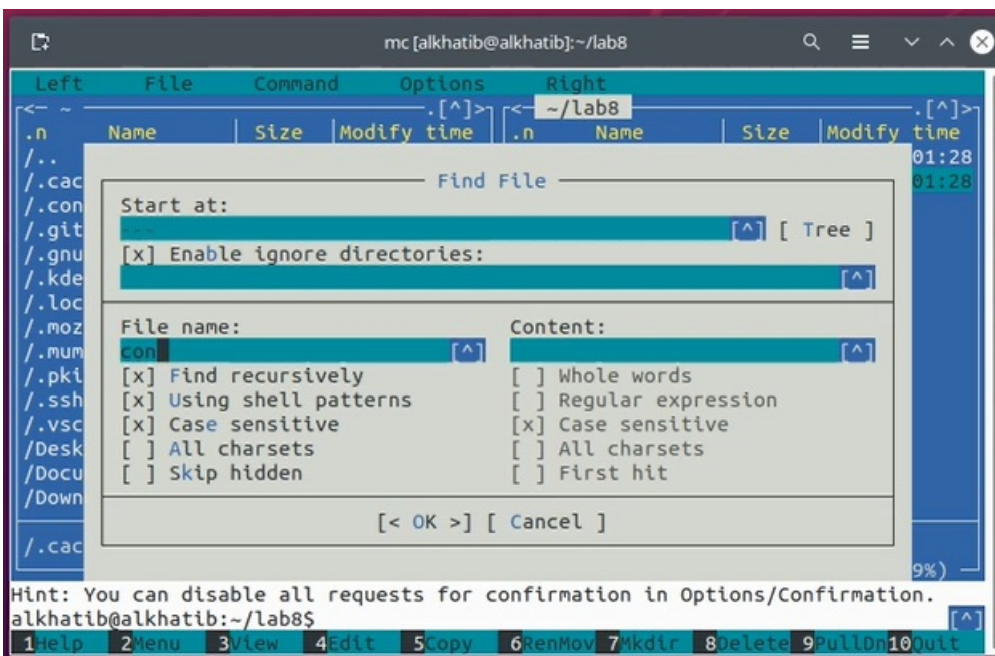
mc [alkhatib@alkhatib]:~/lab8

Left File Command Options Right

<─ ~ ─ .[^]> <─ ~/lab8 ─ .[^]>

.n Name | Size |Modify time | .n Name | Size |Modify time

/..
/.cac
/.con
/.git
/.gnu
/.kde
/.loc
/.moz
/.mum
/.pki
/.ssh
/.vsc
/Desk
/Docu
/Down

01:28
01:28

Find File

Start at:

.

[^] [ Tree ]

[x] Enable ignore directories:

[^]

File name:

con [^]

Content:

[^]

[x] Find recursively
[x] Using shell patterns
[x] Case sensitive
[ ] All charsets
[ ] Skip hidden

[ ] Whole words
[ ] Regular expression
[x] Case sensitive
[ ] All charsets
[ ] First hit

[< OK >] [ Cancel ]

/.cac

9%)

Hint: You can disable all requests for confirmation in Options/Confirmation.
alkhatib@alkhatib:~/lab8$
[^]

1Help 2Menu 3View 4Edit 5Copy 6RenMov 7Mkdir 8Delete 9PullDn 10Quit